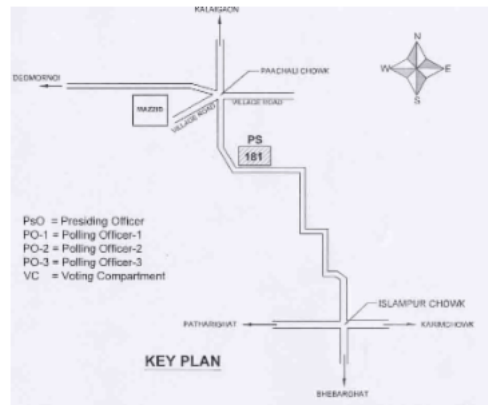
KALAIGAON

DEOMORNOI

PAACHALI CHOWK

MAZJID

VILLAGE ROAD

VILLAGE ROAD

N
W
E
S

PS
181

PsO = Presiding Officer
PO-1 = Polling Officer-1
PO-2 = Polling Officer-2
PO-3 = Polling Officer-3
VC = Voting Compartment

ISLAMPUR CHOWK

PATHARIGHAT

KARIMCHOWK

KEY PLAN

BHEBARGHAT